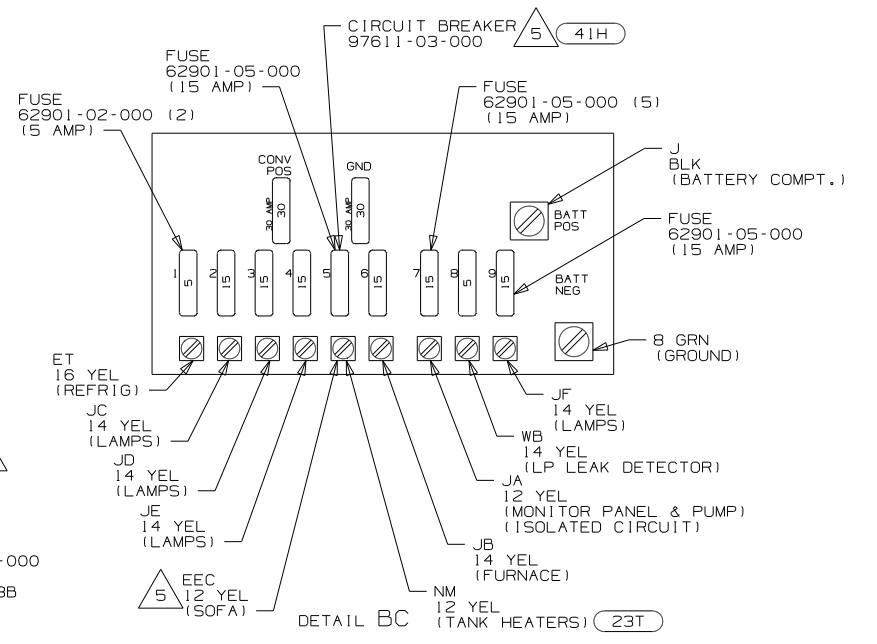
CIRCUIT BREAKER
97611-03-000
5
41H

FUSE
62901-05-000
(15 AMP)

FUSE
62901-02-000 (2)
(5 AMP)

FUSE
62901-05-000 (5)
(15 AMP)

J
BLK
(BATTERY COMPT.)

CONV
POS
30 AMP
30

GND
30 AMP
30

BATT
POS

FUSE
62901-05-000
(15 AMP)

BATT
NEG

1
5
2
15
3
15
4
15
5
6
15
7
15
8
5
9
15

8 GRN
(GROUND)

ET
16 YEL
(REFRIG)

JC
14 YEL
(LAMPS)

JD
14 YEL
(LAMPS)

JE
14 YEL
(LAMPS)

5
EEC
12 YEL
(SOFA)

JF
14 YEL
(LAMPS)

WB
14 YEL
(LP LEAK DETECTOR)

JA
12 YEL
(MONITOR PANEL & PUMP)
(ISOLATED CIRCUIT)

JB
14 YEL
(FURNACE)

NM
12 YEL
(TANK HEATERS)
23T

DETAIL BC

-000

3B